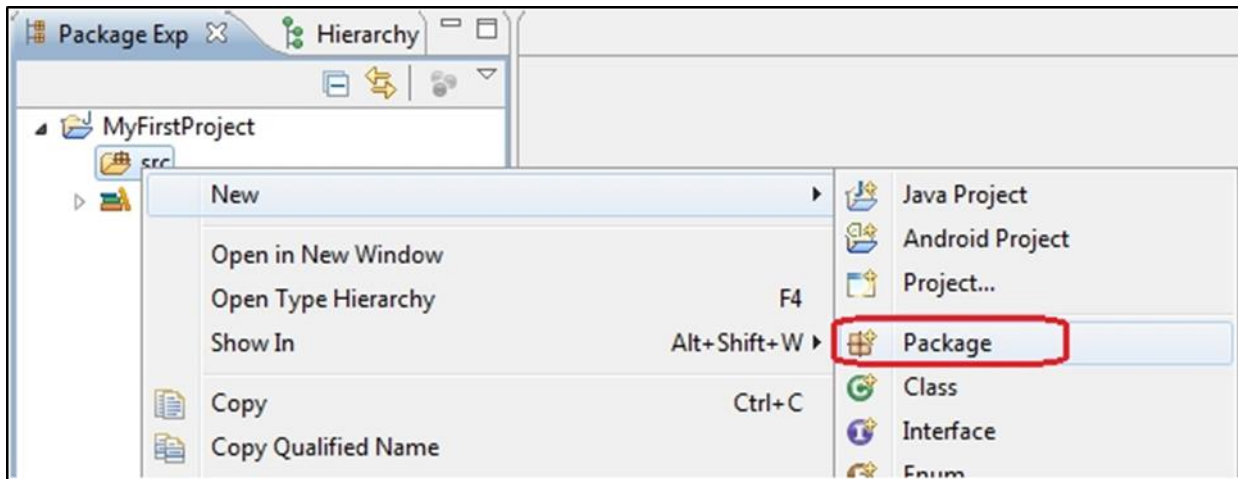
Package Exp
Hierarchy

MyFirstProject
src

New
Open in New Window
Open Type Hierarchy F4
Show In Alt+Shift+W
Copy Ctrl+C
Copy Qualified Name

Java Project
Android Project
Project...
Package
Class
Interface
Enum